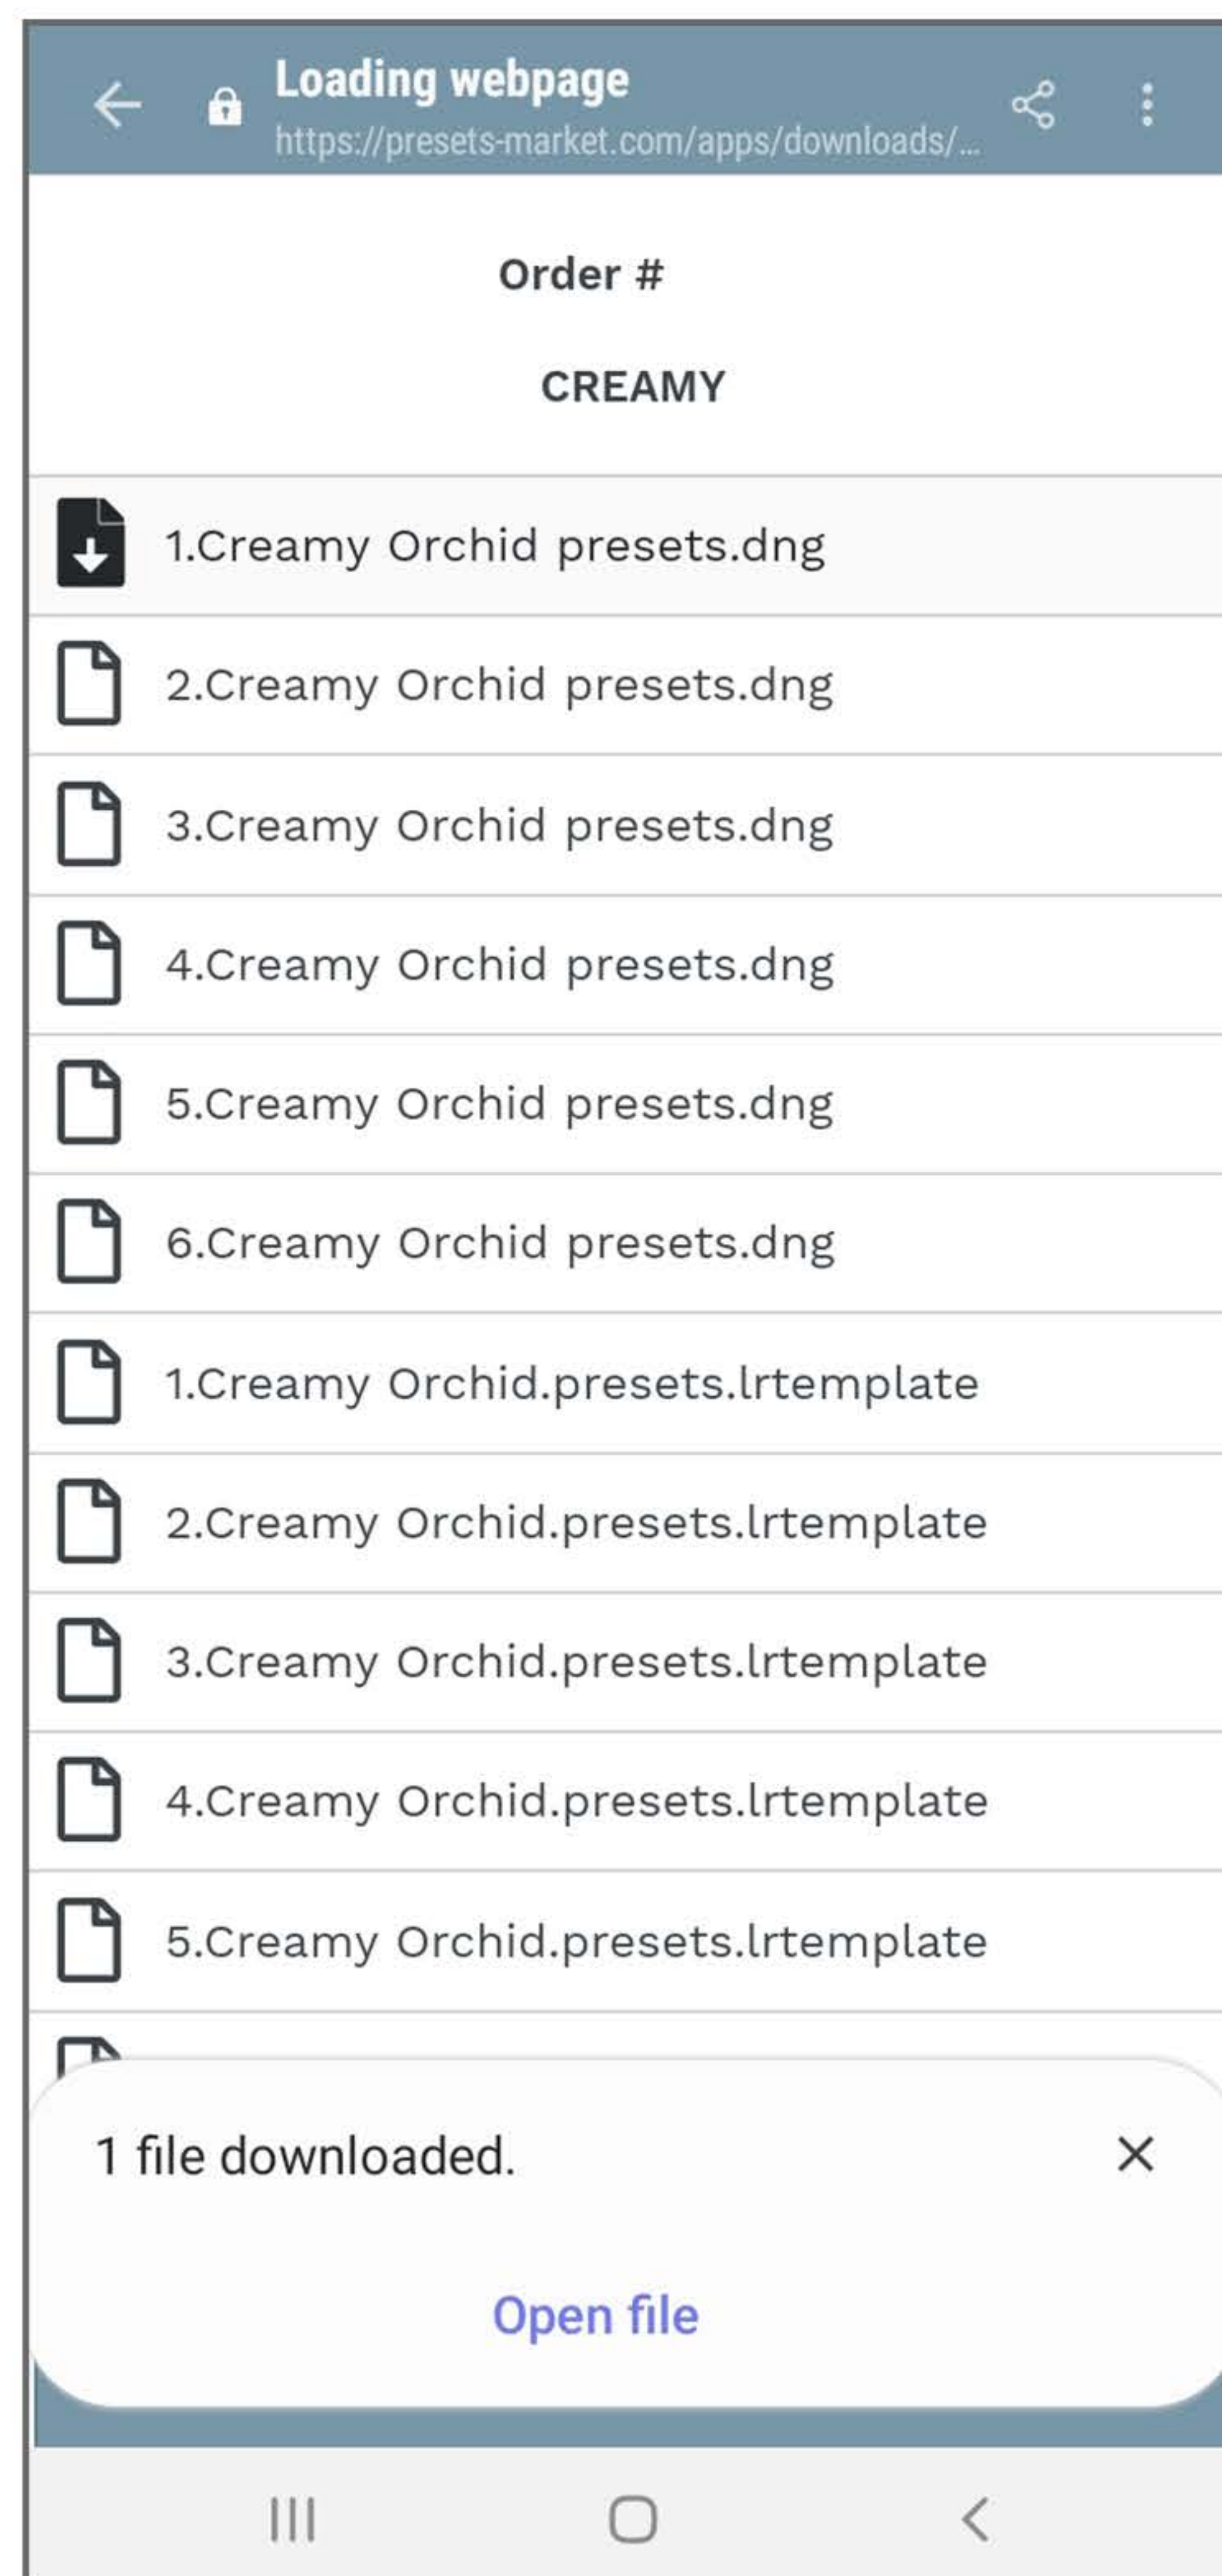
Loading webpage
https://presets-market.com/apps/downloads/...

Order #

CREAMY

1.Creamy Orchid presets.dng

2.Creamy Orchid presets.dng

3.Creamy Orchid presets.dng

4.Creamy Orchid presets.dng

5.Creamy Orchid presets.dng

6.Creamy Orchid presets.dng

1.Creamy Orchid.presets.lrtemplate

2.Creamy Orchid.presets.lrtemplate

3.Creamy Orchid.presets.lrtemplate

4.Creamy Orchid.presets.lrtemplate

5.Creamy Orchid.presets.lrtemplate

1 file downloaded.

Open file